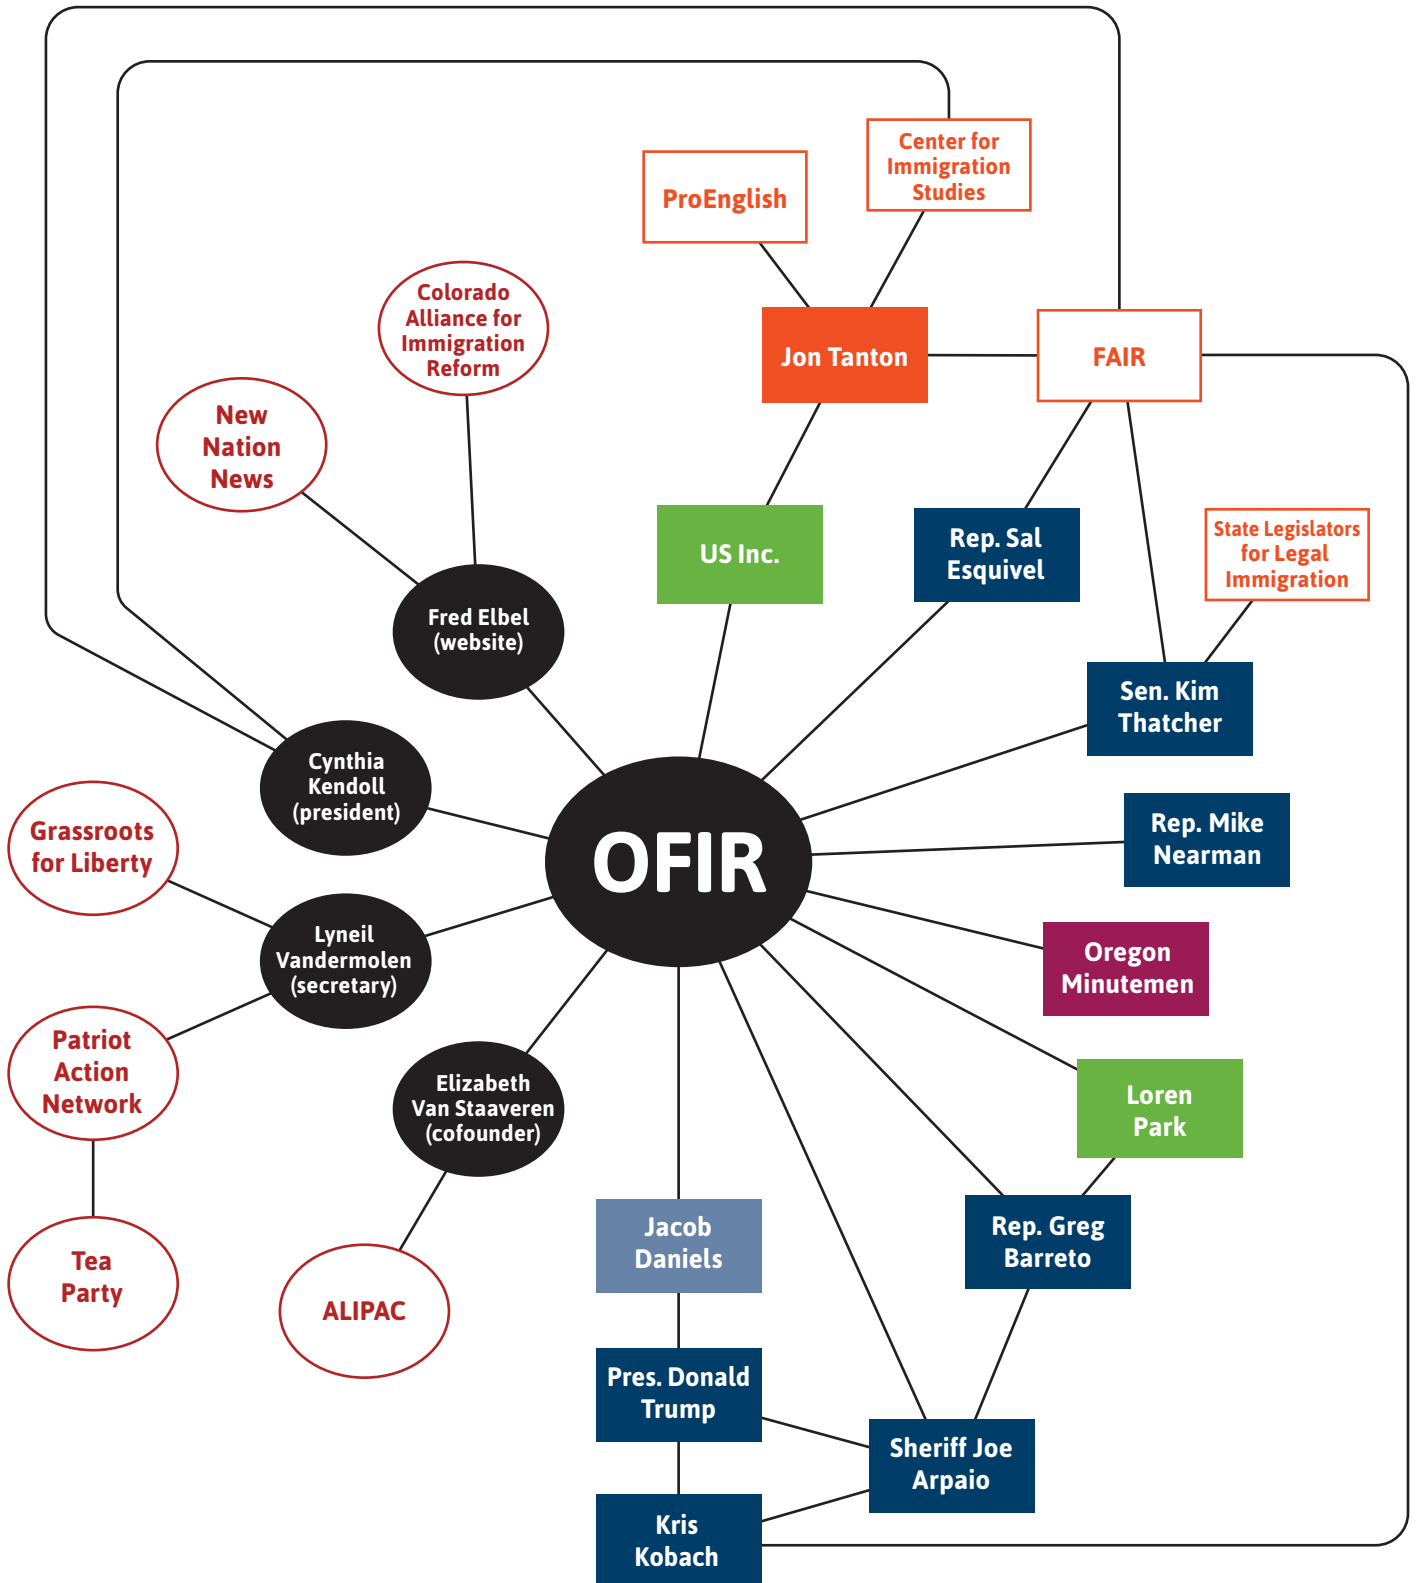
Center for Immigration Studies

ProEnglish

Colorado Alliance for Immigration Reform

Jon Tanton

FAIR

New Nation News

US Inc.

Rep. Sal Esquivel

State Legislators for Legal Immigration

Fred Elbel (website)

Sen. Kim Thatcher

Cynthia Kendoll (president)

OFIR

Rep. Mike Nearman

Grassroots for Liberty

Lyneil Vandermolen (secretary)

Oregon Minutemen

Patriot Action Network

Elizabeth Van Staaveren (cofounder)

Loren Park

Jacob Daniels

Rep. Greg Barreto

Tea Party

ALIPAC

Pres. Donald Trump

Sheriff Joe Arpaio

Kris Kobach